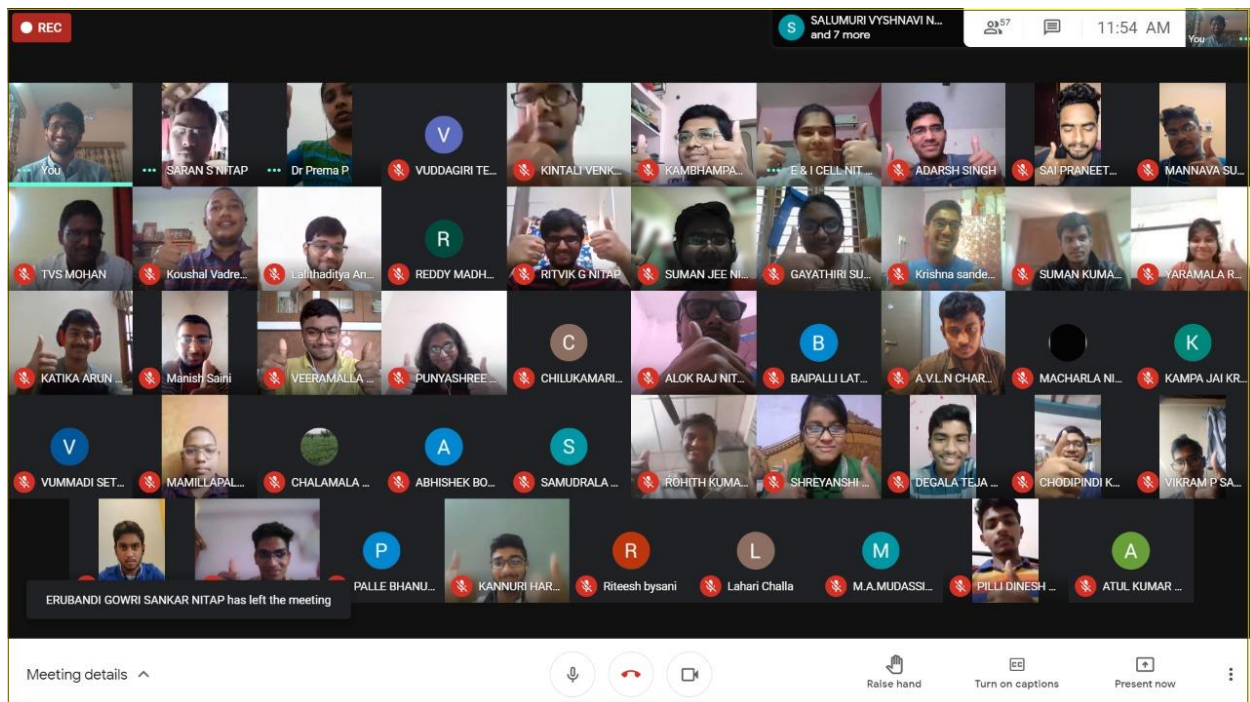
REC

S SALUMURI VYSHNAVI N... and 7 more

57

11:54 AM

You

You
SARAN S NITAP
Dr Prema P
V VUDDAGIRI TE...
KINTALI VENK...
KAMBHAMPA...
E & I CELL NIT...
ADARSH SINGH
SAI PRANEET...
MANNAVA SU...

TVS MOHAN
Koushal Vadre...
Lalithaditya An...
R REDDY MADH...
RITVIK G NITAP
SUMAN JEE NI...
GAYATHIRI SU...
Krishna sande...
SUMAN KUMA...
YARAMALA R...

KATIKA ARUN ...
Manish Saini
VEERAMALLA ...
PUNYASHREE ...
C CHILUKAMARI...
ALOK RAJ NIT...
B BAIPALLI LAT...
A.V.L.N CHAR...
MACHARLA NI...
K KAMPA JAI KR...

V VUMMADI SET...
MAMILLAPAL...
CHALAMALA ...
A ABHISHEK BO...
S SAMUDRALA ...
ROHITH KUMA...
SHREYANSHI ...
DEGALA TEJA ...
CHODIPINDI K...
VIKRAM P SA...

P PALLE BHANU...
KANNURI HAR...
R Riteesh bysani
L Lahari Challa
M M.A.MUDASSI...
PILLI DINESH ...
A ATUL KUMAR ...

ERUBANDI GOWRI SANKAR NITAP has left the meeting

Meeting details

Raise hand
Turn on captions
Present now